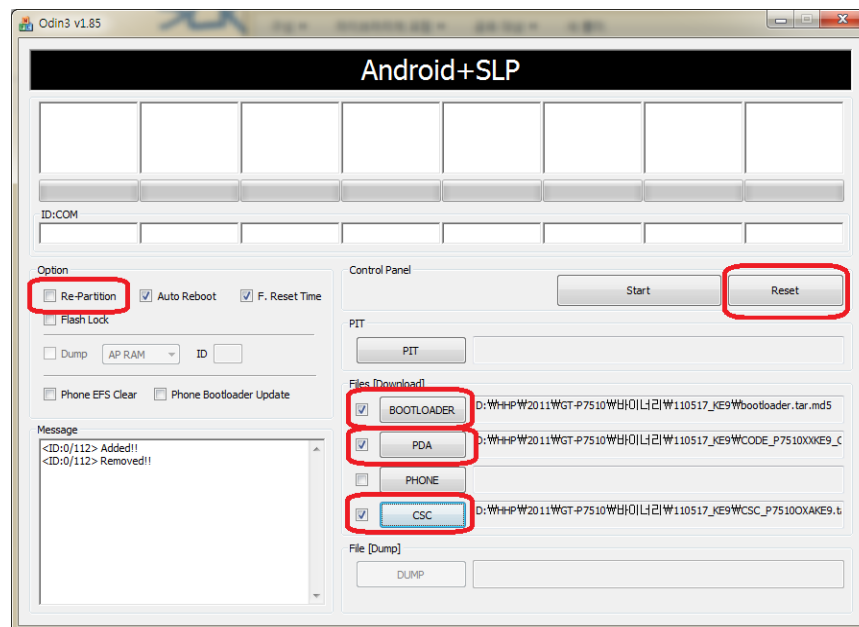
Odin3 v1.85

Android+SLP

ID:COM

Option

Re-Partition

Auto Reboot

F. Reset Time

Flash Lock

Dump

AP RAM

ID

Phone EFS Clear

Phone Bootloader Update

Message

<ID:0/112> Added!!
<ID:0/112> Removed!!

Control Panel

Start

Reset

PIT

PIT

Files [Download]

BOOTLOADER

D:₩HHP₩2011₩GT-P7510₩바이너리₩110517_KE9₩bootloader.tar.md5

PDA

D:₩HHP₩2011₩GT-P7510₩바이너리₩110517_KE9₩CODE_P7510XXKE9_C

PHONE

CSC

D:₩HHP₩2011₩GT-P7510₩바이너리₩110517_KE9₩CSC_P7510OXAKE9.t

File [Dump]

DUMP